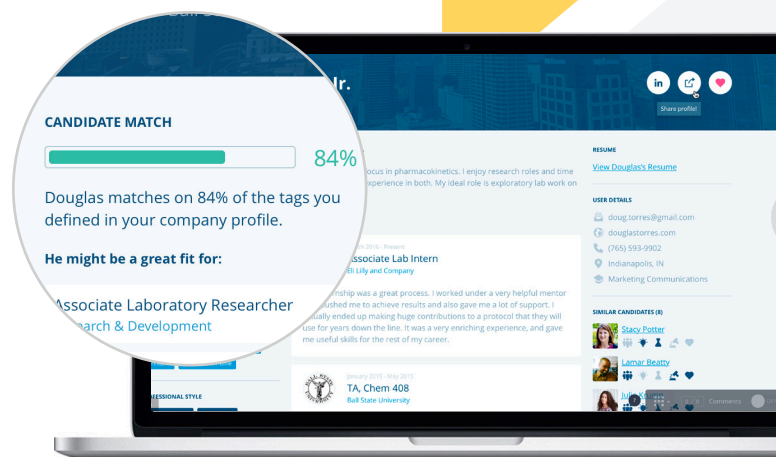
Jr.

in

Share profile!

CANDIDATE MATCH

84%

Douglas matches on 84% of the tags you defined in your company profile.

He might be a great fit for:

Associate Laboratory Researcher

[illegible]earch & Development

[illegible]ocus in pharmacokinetics. I enjoy research roles and time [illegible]xperience in both. My ideal role is exploratory lab work on

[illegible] 2016 - Present

Associate Lab Intern

Eli Lilly and Company

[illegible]nship was a great process. I worked under a very helpful mentor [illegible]pushed me to achieve results and also gave me a lot of support. I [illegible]ually ended up making huge contributions to a protocol that they will use for years down the line. It was a very enriching experience, and gave me useful skills for the rest of my career.

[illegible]ESSIONAL STYLE

January 2015 - May 2015

TA, Chem 408

Ball State University

RESUME

View Douglas's Resume

USER DETAILS

doug.torres@gmail.com

douglastorres.com

(765) 593-9902

Indianapolis, IN

Marketing Communications

SIMILAR CANDIDATES (8)

Stacy Potter

Lamar Beatty

Juli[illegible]

Comments